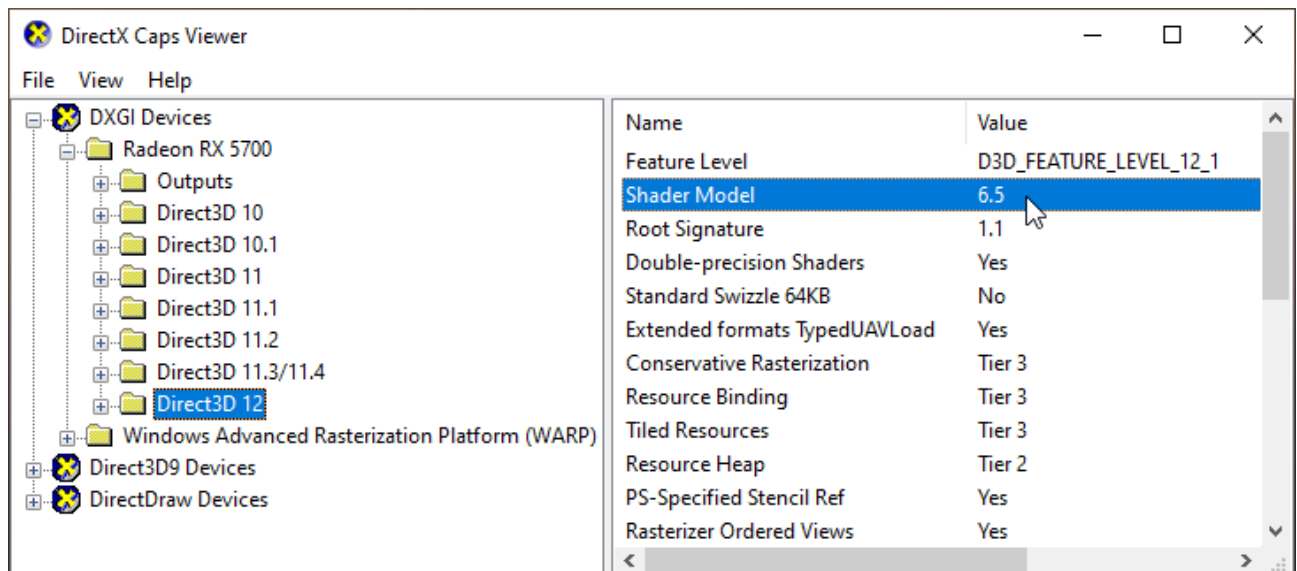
DirectX Caps Viewer

File View Help

DXGI Devices
Radeon RX 5700
Outputs
Direct3D 10
Direct3D 10.1
Direct3D 11
Direct3D 11.1
Direct3D 11.2
Direct3D 11.3/11.4
Direct3D 12
Windows Advanced Rasterization Platform (WARP)
Direct3D9 Devices
DirectDraw Devices

| Name | Value |
|---|---|
| Feature Level | D3D_FEATURE_LEVEL_12_1 |
| Shader Model | 6.5 |
| Root Signature | 1.1 |
| Double-precision Shaders | Yes |
| Standard Swizzle 64KB | No |
| Extended formats TypedUAVLoad | Yes |
| Conservative Rasterization | Tier 3 |
| Resource Binding | Tier 3 |
| Tiled Resources | Tier 3 |
| Resource Heap | Tier 2 |
| PS-Specified Stencil Ref | Yes |
| Rasterizer Ordered Views | Yes |